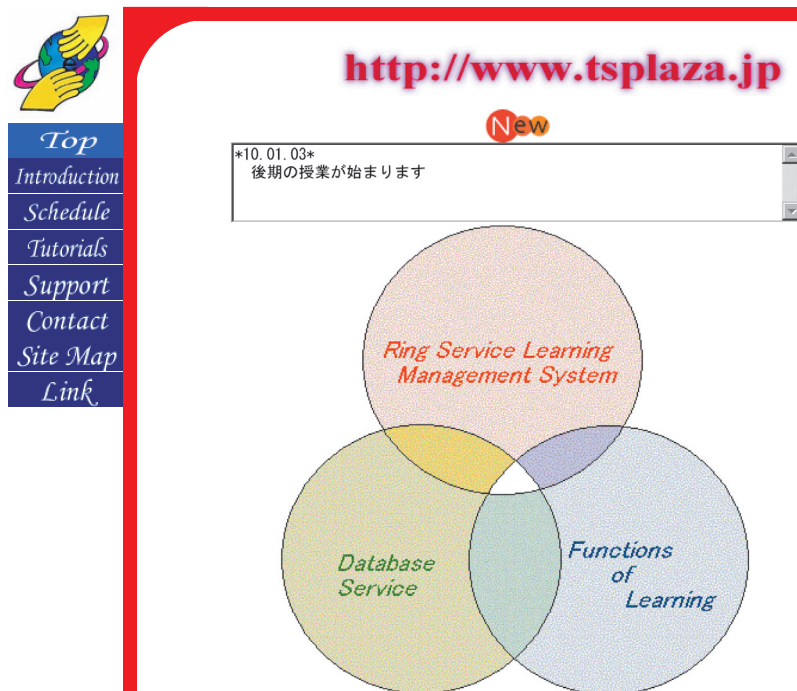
Top
Introduction
Schedule
Tutorials
Support
Contact
Site Map
Link

http://www.tsplaza.jp

New

*10.01.03*
後期の授業が始まります

Ring Service Learning Management System

Database Service

Functions of Learning